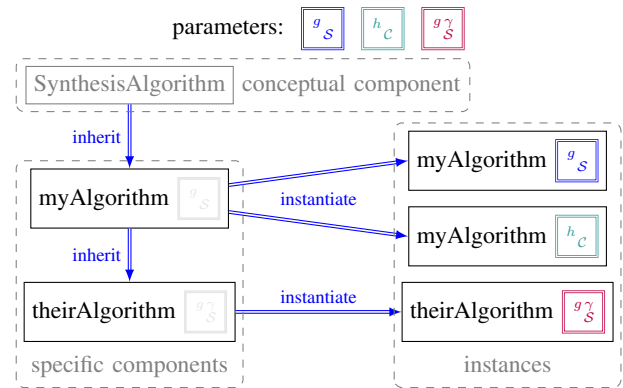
parameters: ${}^{g}\mathcal{S}$ ${}^{h}\mathcal{C}$ ${}^{g}\mathcal{S}^{\gamma}$

SynthesisAlgorithm conceptual component

inherit

myAlgorithm ${}^{g}\mathcal{S}$

inherit

theirAlgorithm ${}^{g}\mathcal{S}^{\gamma}$

specific components

instantiate

instantiate

myAlgorithm ${}^{g}\mathcal{S}$

myAlgorithm ${}^{h}\mathcal{C}$

theirAlgorithm ${}^{g}\mathcal{S}^{\gamma}$

instances